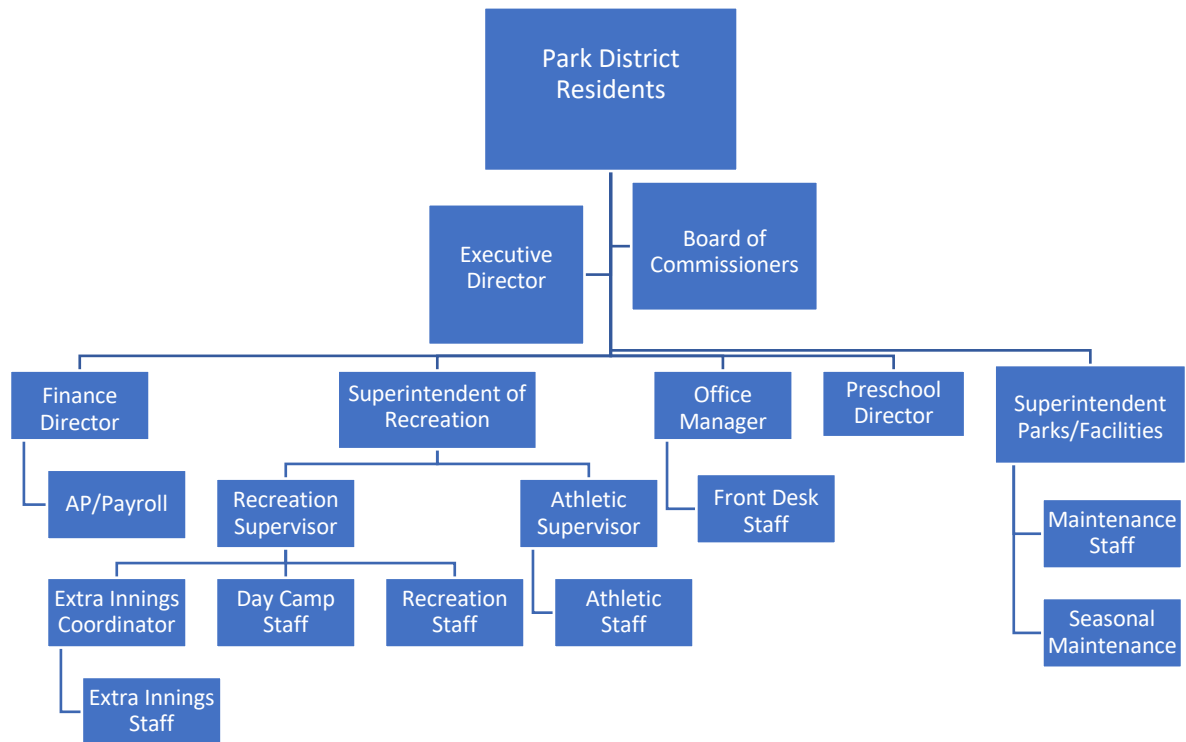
Park District Residents

Executive Director

Board of Commissioners

Finance Director

AP/Payroll

Superintendent of Recreation

Recreation Supervisor

Extra Innings Coordinator

Extra Innings Staff

Day Camp Staff

Recreation Staff

Athletic Supervisor

Athletic Staff

Office Manager

Front Desk Staff

Preschool Director

Superintendent Parks/Facilities

Maintenance Staff

Seasonal Maintenance